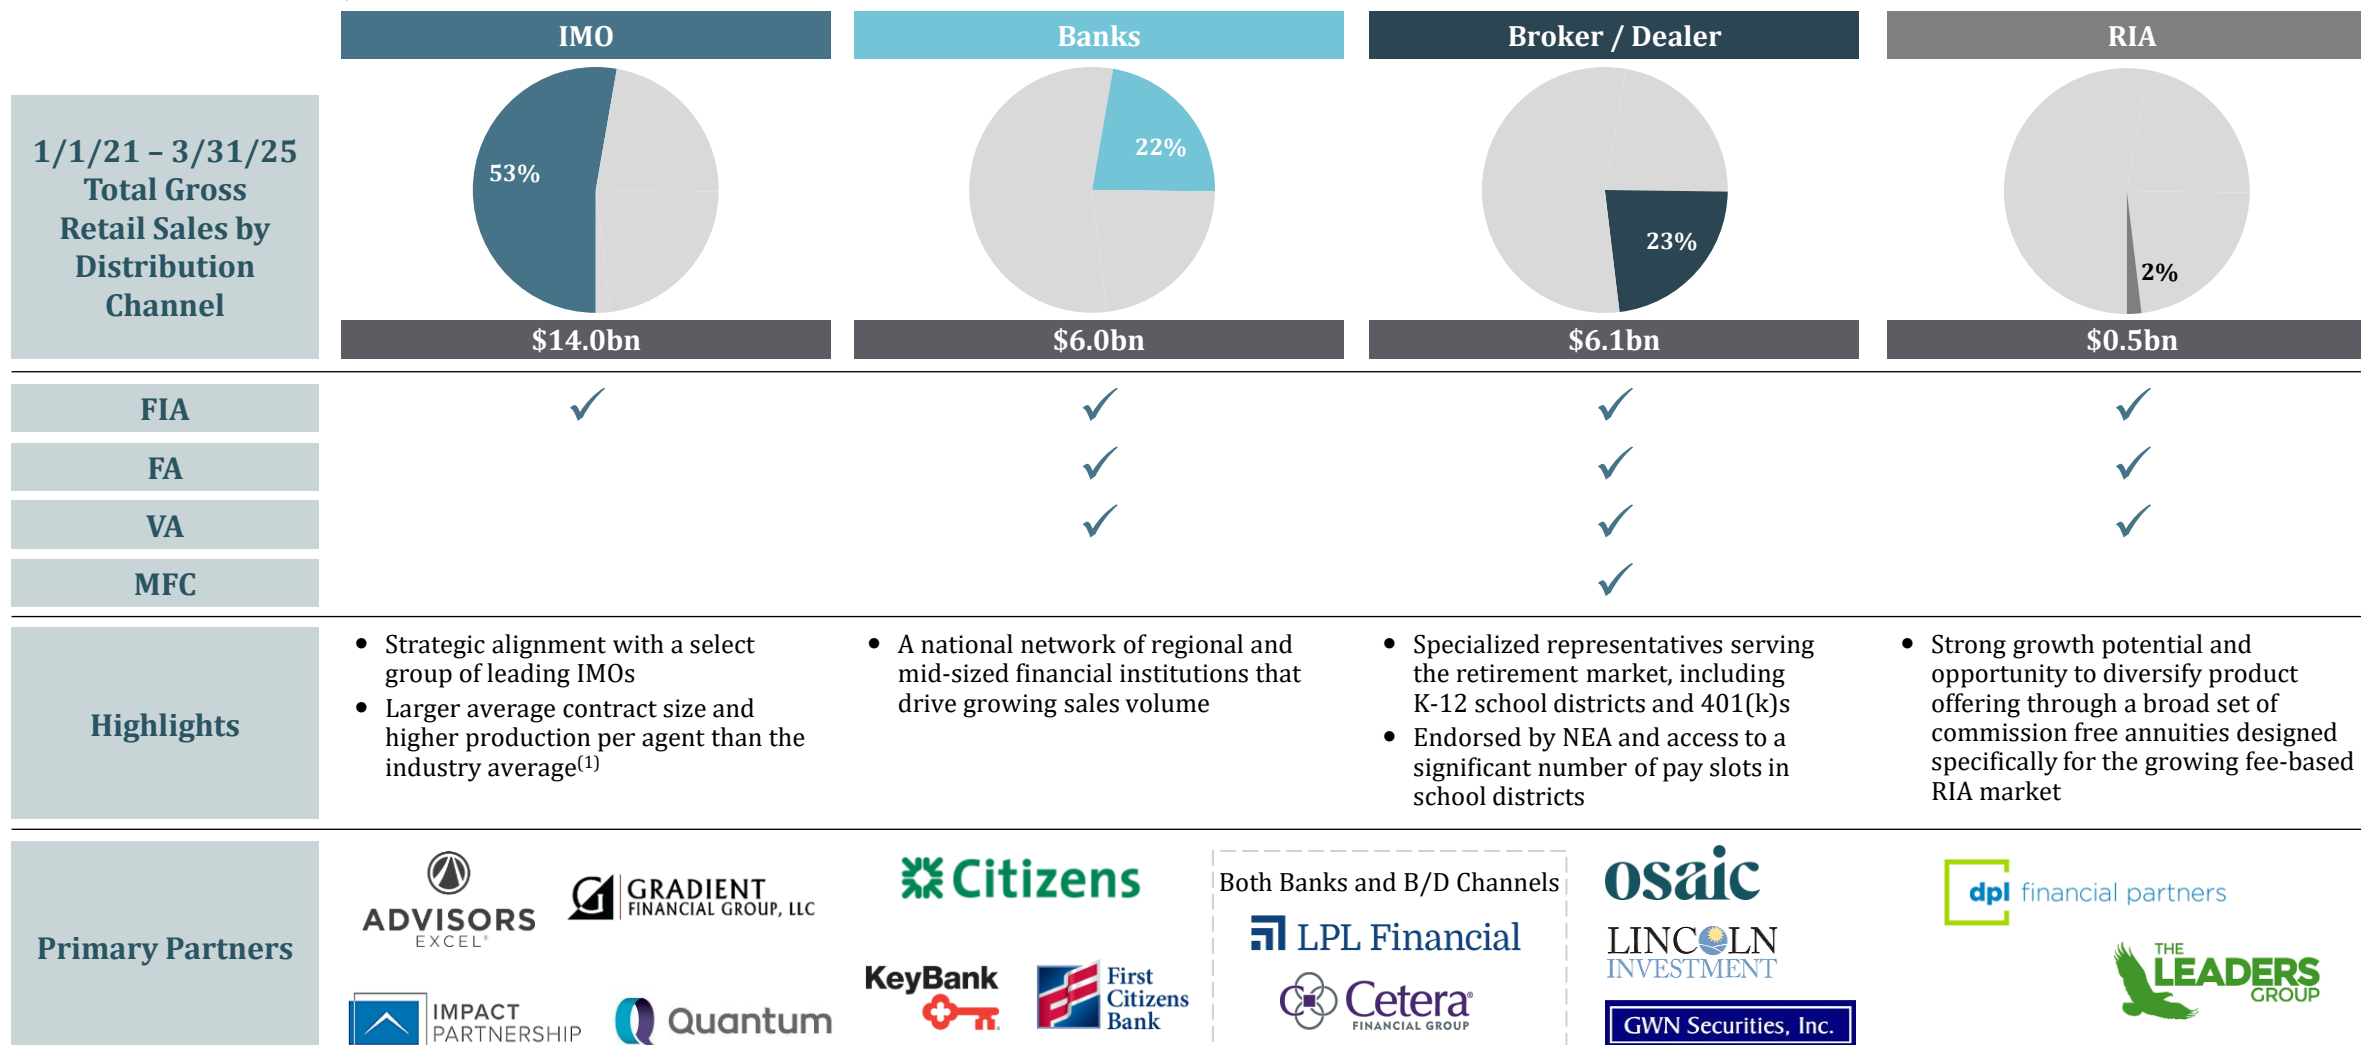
| | IMO | Banks | Broker / Dealer | RIA |
|---|---|---|---|---|
| 1/1/21 – 3/31/25 Total Gross Retail Sales by Distribution Channel | 53% $14.0bn | 22% $6.0bn | 23% $6.1bn | 2% $0.5bn |
| FIA | ✓ | ✓ | ✓ | ✓ |
| FA | | ✓ | ✓ | ✓ |
| VA | | ✓ | ✓ | ✓ |
| MFC | | | ✓ | |
| Highlights | • Strategic alignment with a select group of leading IMOs • Larger average contract size and higher production per agent than the industry average$^{(1)}$ | • A national network of regional and mid-sized financial institutions that drive growing sales volume | • Specialized representatives serving the retirement market, including K-12 school districts and 401(k)s • Endorsed by NEA and access to a significant number of pay slots in school districts | • Strong growth potential and opportunity to diversify product offering through a broad set of commission free annuities designed specifically for the growing fee-based RIA market |
| Primary Partners | ADVISORS EXCEL; GRADIENT FINANCIAL GROUP, LLC; IMPACT PARTNERSHIP; Quantum | Citizens; KeyBank; First Citizens Bank; Both Banks and B/D Channels: LPL Financial, Cetera FINANCIAL GROUP | osaic; LINCOLN INVESTMENT; GWN Securities, Inc. | dpl financial partners; THE LEADERS GROUP |